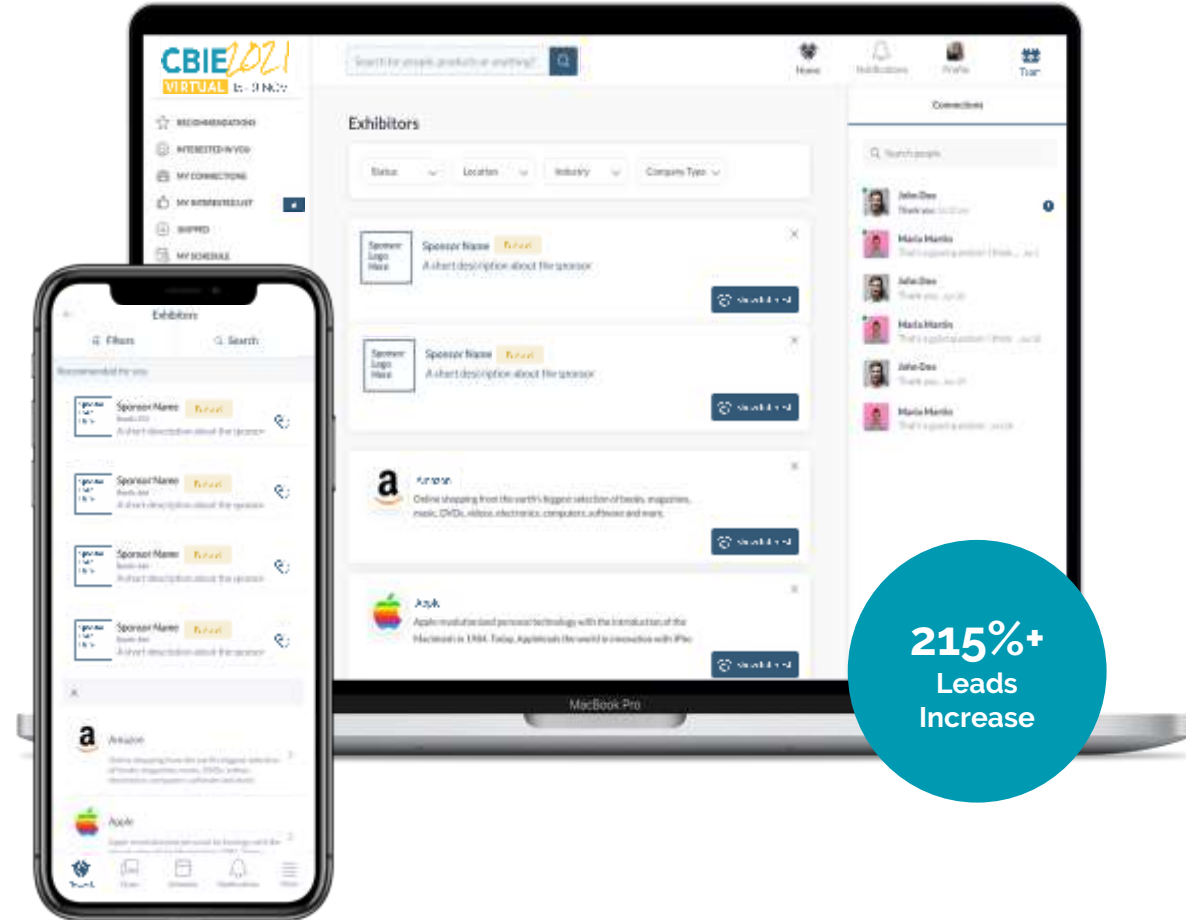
CBIE 2021
VIRTUAL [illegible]

Search for people, products or anything?

Home
Notifications
Profile
Tour

RECOMMENDATIONS
INTERESTED IN YOU
MY CONNECTIONS
MY INTERESTED LIST
SKIPPED
MY SCHEDULE

Exhibitors

Status
Location
Industry
Company Type

Sponsor Logo Here
Sponsor Name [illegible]
A short description about the sponsor
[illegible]

Sponsor Logo Here
Sponsor Name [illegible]
A short description about the sponsor
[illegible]

Amazon
Online shopping from the earth's biggest selection of books, magazines, music, DVDs, videos, electronics, computers, software and more.
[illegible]

Apple
Apple revolutionized personal technology with the introduction of the Macintosh in 1984. Today, Apple leads the world in innovation with iPho
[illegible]

Connections

Search people

John Doe
Thank you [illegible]
Maria Martin
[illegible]
John Doe
Thank you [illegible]
Maria Martin
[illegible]
John Doe
Thank you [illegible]
Maria Martin
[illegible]

MacBook Pro

Exhibitors
Filters
Search
Recommended for you
Sponsor Name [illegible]
A short description about the sponsor
Sponsor Name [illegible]
A short description about the sponsor
Sponsor Name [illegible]
A short description about the sponsor
Sponsor Name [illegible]
A short description about the sponsor
A
Amazon
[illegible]
Apple
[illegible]

215%+
Leads
Increase